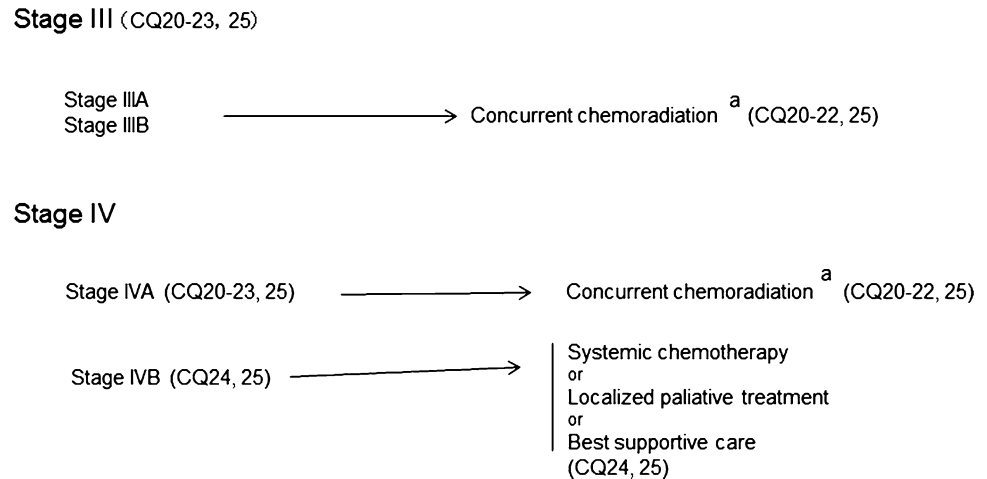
Stage III (CQ20-23, 25)

Stage IIIA
Stage IIIB

Concurrent chemoradiation $^{a}$ (CQ20-22, 25)

Stage IV

Stage IVA (CQ20-23, 25)

Concurrent chemoradiation $^{a}$ (CQ20-22, 25)

Stage IVB (CQ24, 25)

Systemic chemotherapy
or
Localized paliative treatment
or
Best supportive care
(CQ24, 25)